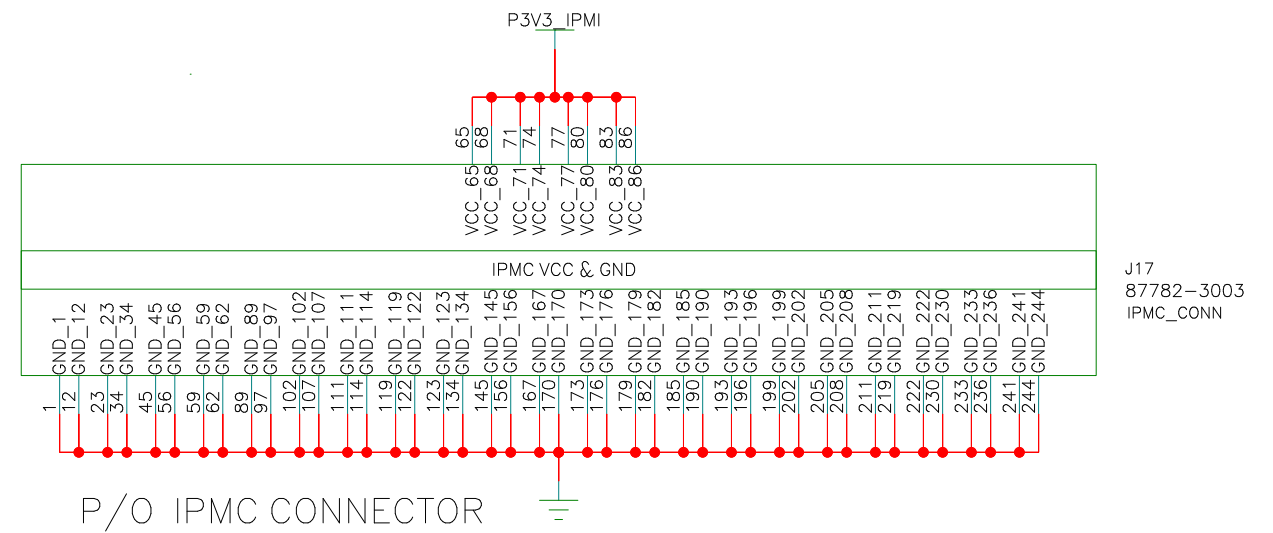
P3V3_IPMI

65 68 71 74 77 80 83 86

VCC_65 VCC_68 VCC_71 VCC_74 VCC_77 VCC_80 VCC_83 VCC_86

IPMC VCC & GND

J17
87782-3003
IPMC_CONN

GND_1 GND_12 GND_23 GND_34 GND_45 GND_56 GND_59 GND_62 GND_89 GND_97 GND_102 GND_107 GND_111 GND_114 GND_119 GND_122 GND_123 GND_134 GND_145 GND_156 GND_167 GND_170 GND_173 GND_176 GND_179 GND_182 GND_185 GND_190 GND_193 GND_196 GND_199 GND_202 GND_205 GND_208 GND_211 GND_219 GND_222 GND_230 GND_233 GND_236 GND_241 GND_244

1 12 23 34 45 56 59 62 89 97 102 107 111 114 119 122 123 134 145 156 167 170 173 176 179 182 185 190 193 196 199 202 205 208 211 219 222 230 233 236 241 244

P/O IPMC CONNECTOR